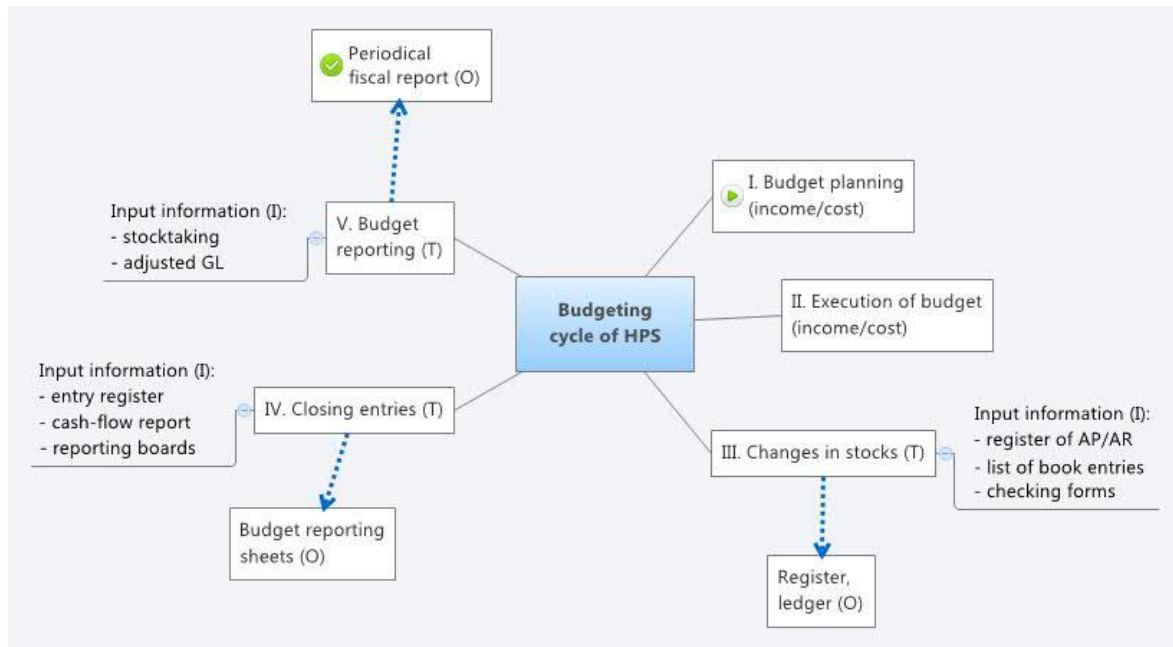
Periodical fiscal report (O)

Input information (I):
- stocktaking
- adjusted GL

V. Budget reporting (T)

I. Budget planning (income/cost)

Budgeting cycle of HPS

II. Execution of budget (income/cost)

Input information (I):
- entry register
- cash-flow report
- reporting boards

IV. Closing entries (T)

Input information (I):
- register of AP/AR
- list of book entries
- checking forms

III. Changes in stocks (T)

Budget reporting sheets (O)

Register, ledger (O)